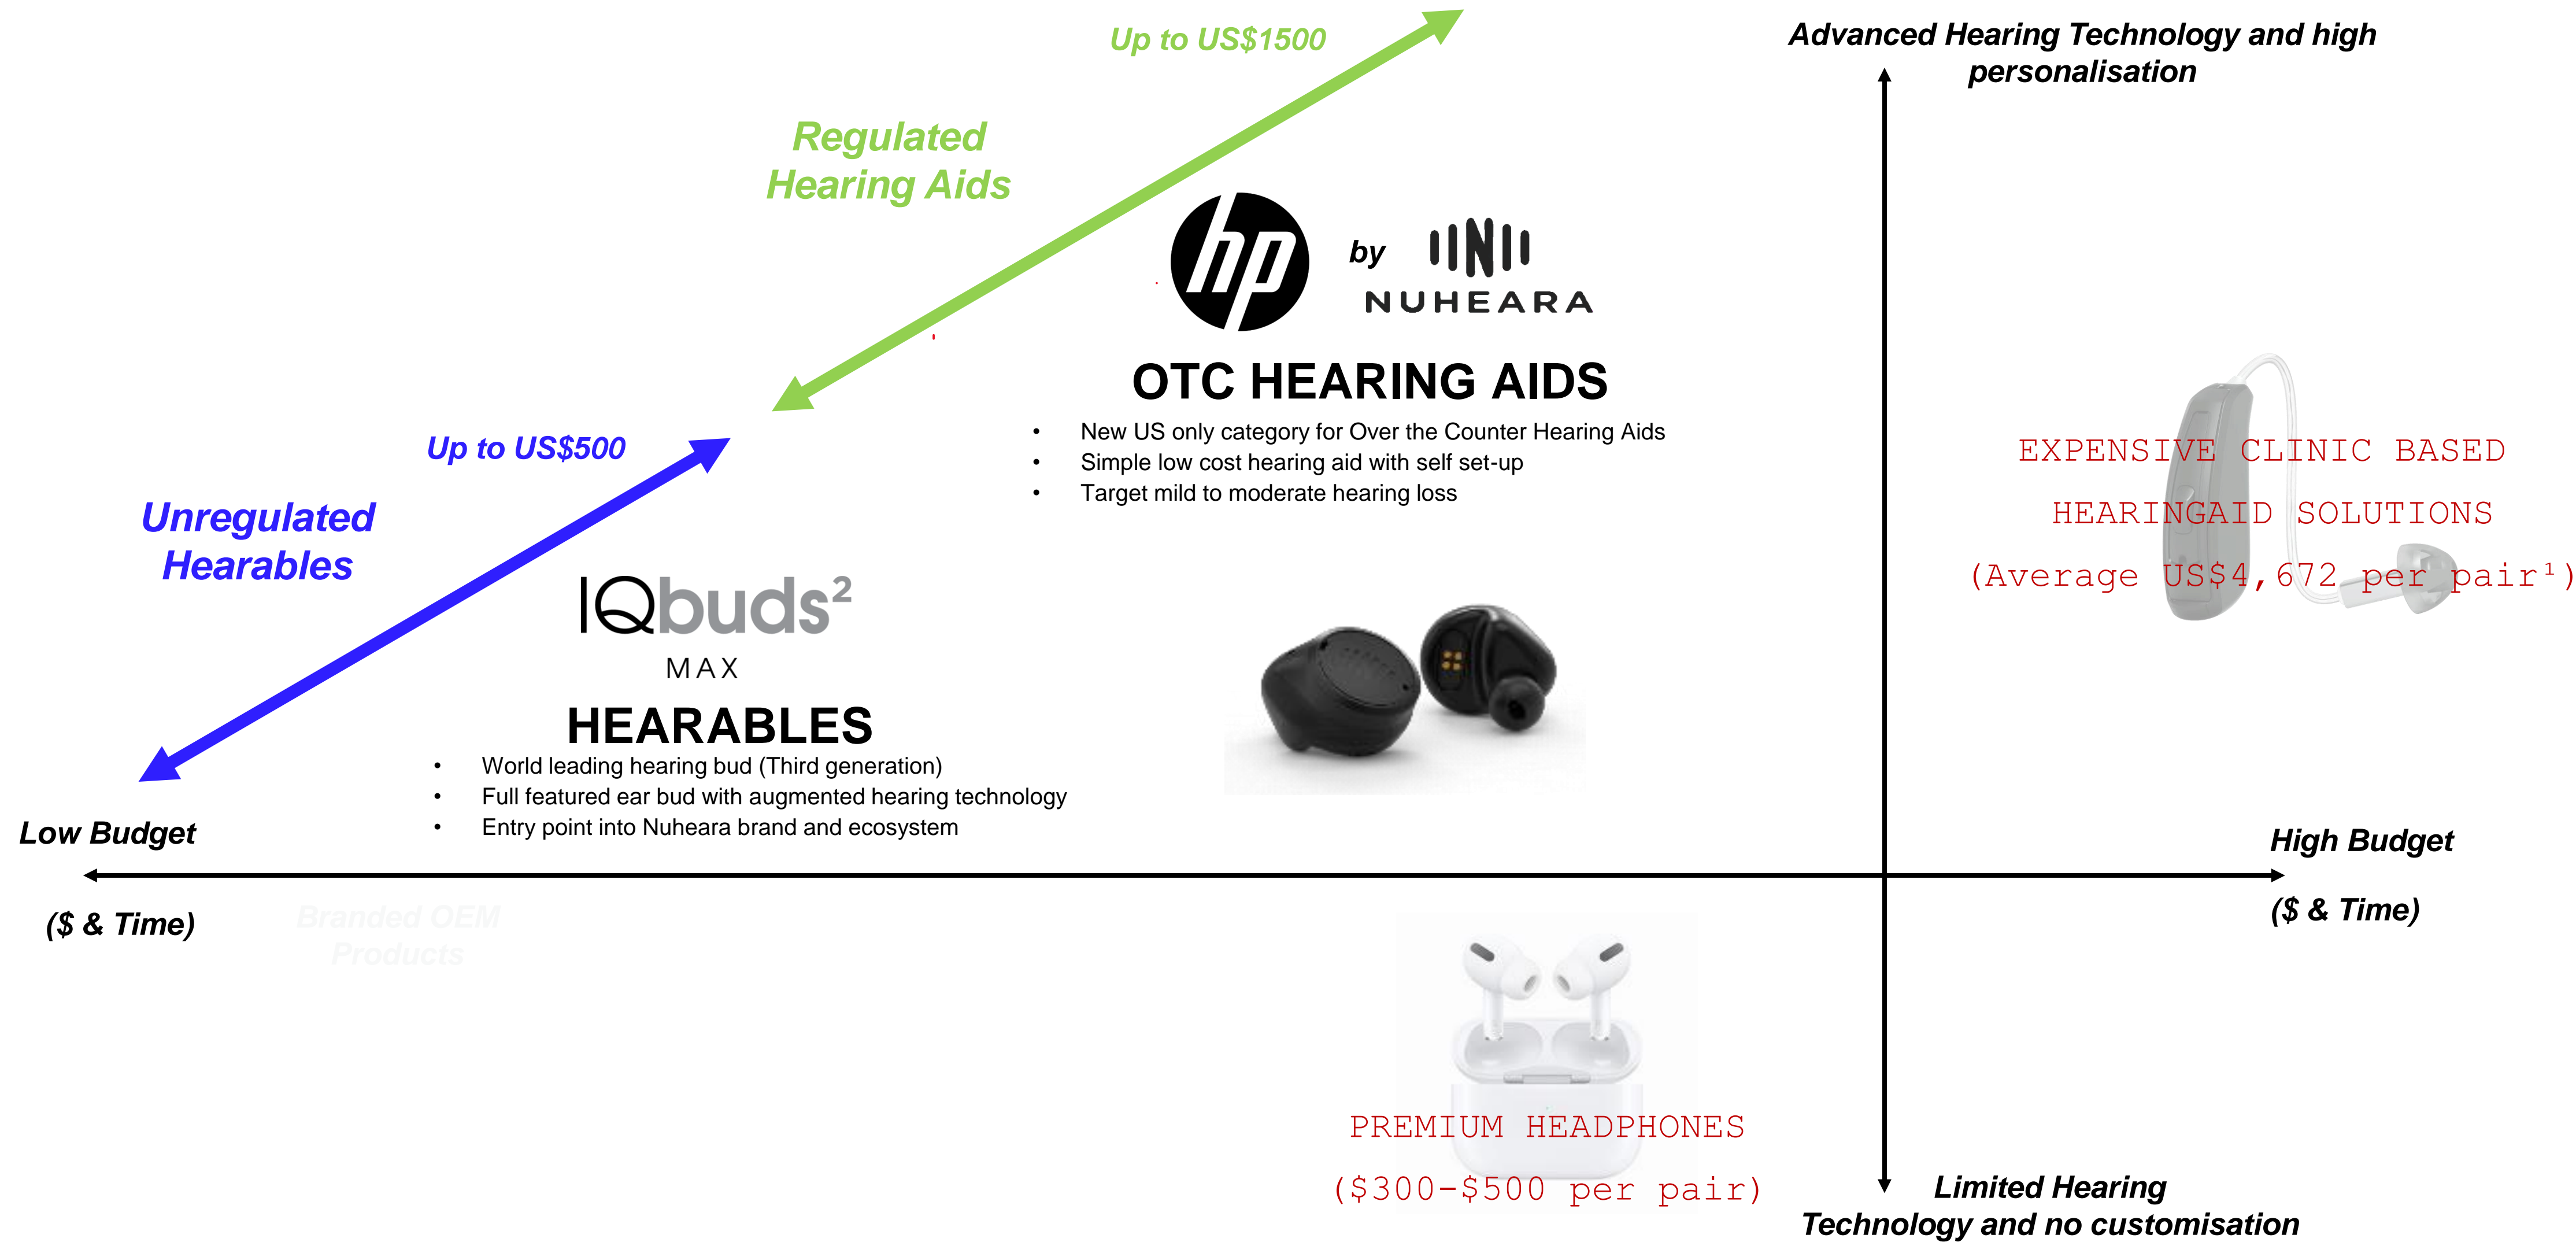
Up to US$1500

Advanced Hearing Technology and high personalisation

Regulated Hearing Aids

hp by NUHEARA

OTC HEARING AIDS

- New US only category for Over the Counter Hearing Aids
- Simple low cost hearing aid with self set-up
- Target mild to moderate hearing loss

EXPENSIVE CLINIC BASED HEARINGAID SOLUTIONS (Average US$4,672 per pair¹)

Up to US$500

Unregulated Hearables

IQbuds² MAX

HEARABLES

- World leading hearing bud (Third generation)
- Full featured ear bud with augmented hearing technology
- Entry point into Nuheara brand and ecosystem

Low Budget

High Budget

($ & Time)

Branded OEM Products

($ & Time)

PREMIUM HEADPHONES ($300-$500 per pair)

Limited Hearing Technology and no customisation